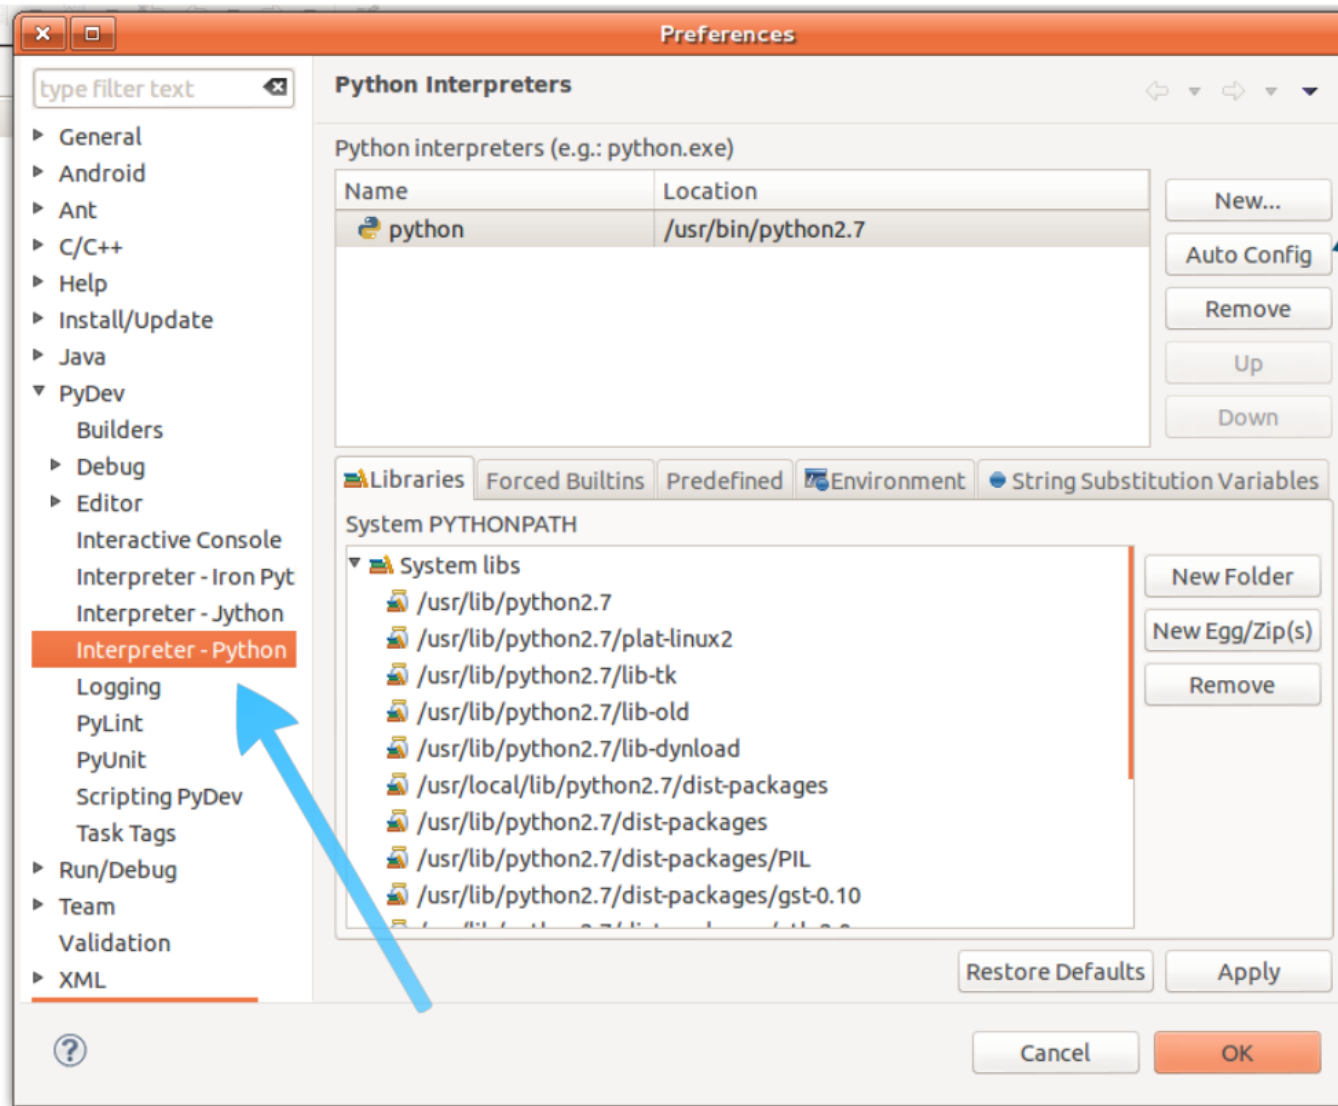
Preferences

type filter text

General
Android
Ant
C/C++
Help
Install/Update
Java
PyDev
Builders
Debug
Editor
Interactive Console
Interpreter - Iron Pyt
Interpreter - Jython
Interpreter - Python
Logging
PyLint
PyUnit
Scripting PyDev
Task Tags
Run/Debug
Team
Validation
XML

Python Interpreters

Python interpreters (e.g.: python.exe)

| Name | Location |
|---|---|
| python | /usr/bin/python2.7 |

New...
Auto Config
Remove
Up
Down

Libraries | Forced Builtins | Predefined | Environment | String Substitution Variables

System PYTHONPATH

System libs
/usr/lib/python2.7
/usr/lib/python2.7/plat-linux2
/usr/lib/python2.7/lib-tk
/usr/lib/python2.7/lib-old
/usr/lib/python2.7/lib-dynload
/usr/local/lib/python2.7/dist-packages
/usr/lib/python2.7/dist-packages
/usr/lib/python2.7/dist-packages/PIL
/usr/lib/python2.7/dist-packages/gst-0.10
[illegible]

New Folder
New Egg/Zip(s)
Remove

Restore Defaults
Apply

Cancel
OK